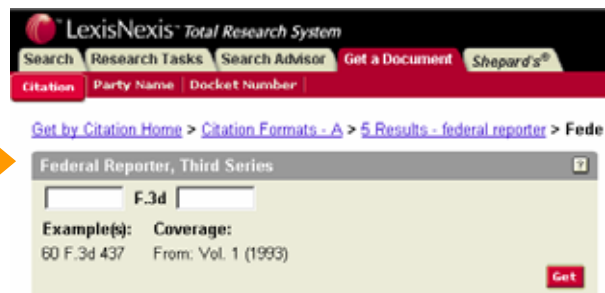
LexisNexis® Total Research System

Search | Research Tasks | Search Advisor | Get a Document | Shepard's®

Citation | Party Name | Docket Number

Get by Citation Home > Citation Formats - A > 5 Results - federal reporter > Fede

Federal Reporter, Third Series

?

F.3d

Example(s): 60 F.3d 437

Coverage: From: Vol. 1 (1993)

Get